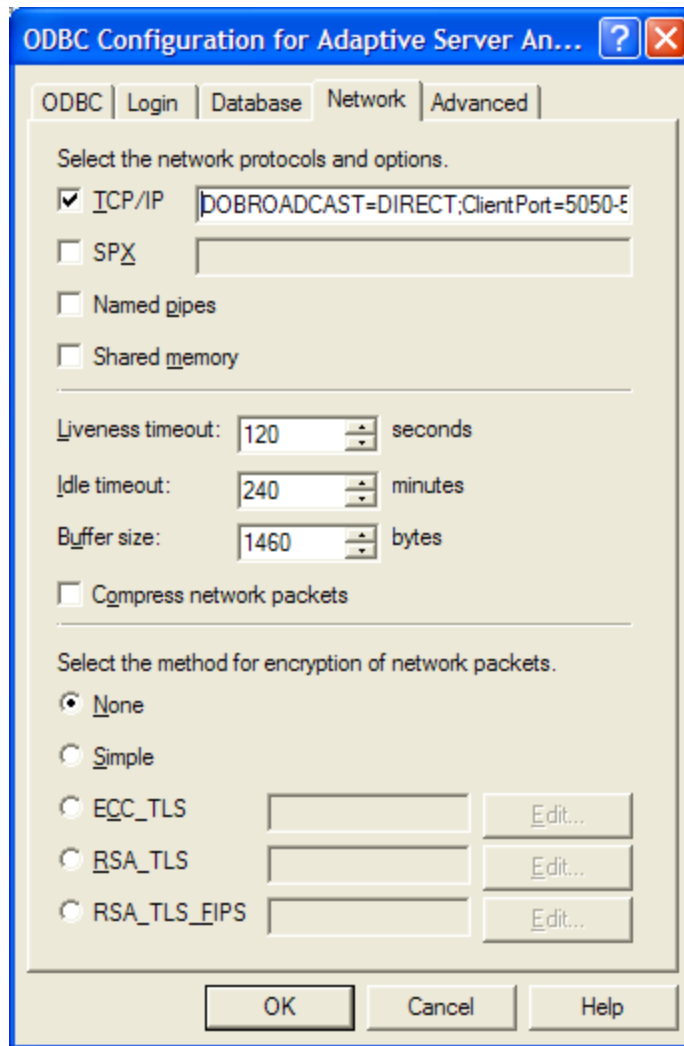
ODBC Configuration for Adaptive Server An...

ODBC | Login | Database | Network | Advanced

Select the network protocols and options.

TCP/IP DOBROADCAST=DIRECT;ClientPort=5050-5

SPX

Named pipes

Shared memory

Liveness timeout: 120 seconds

Idle timeout: 240 minutes

Buffer size: 1460 bytes

Compress network packets

Select the method for encryption of network packets.

None

Simple

ECC_TLS Edit...

RSA_TLS Edit...

RSA_TLS_FIPS Edit...

OK Cancel Help